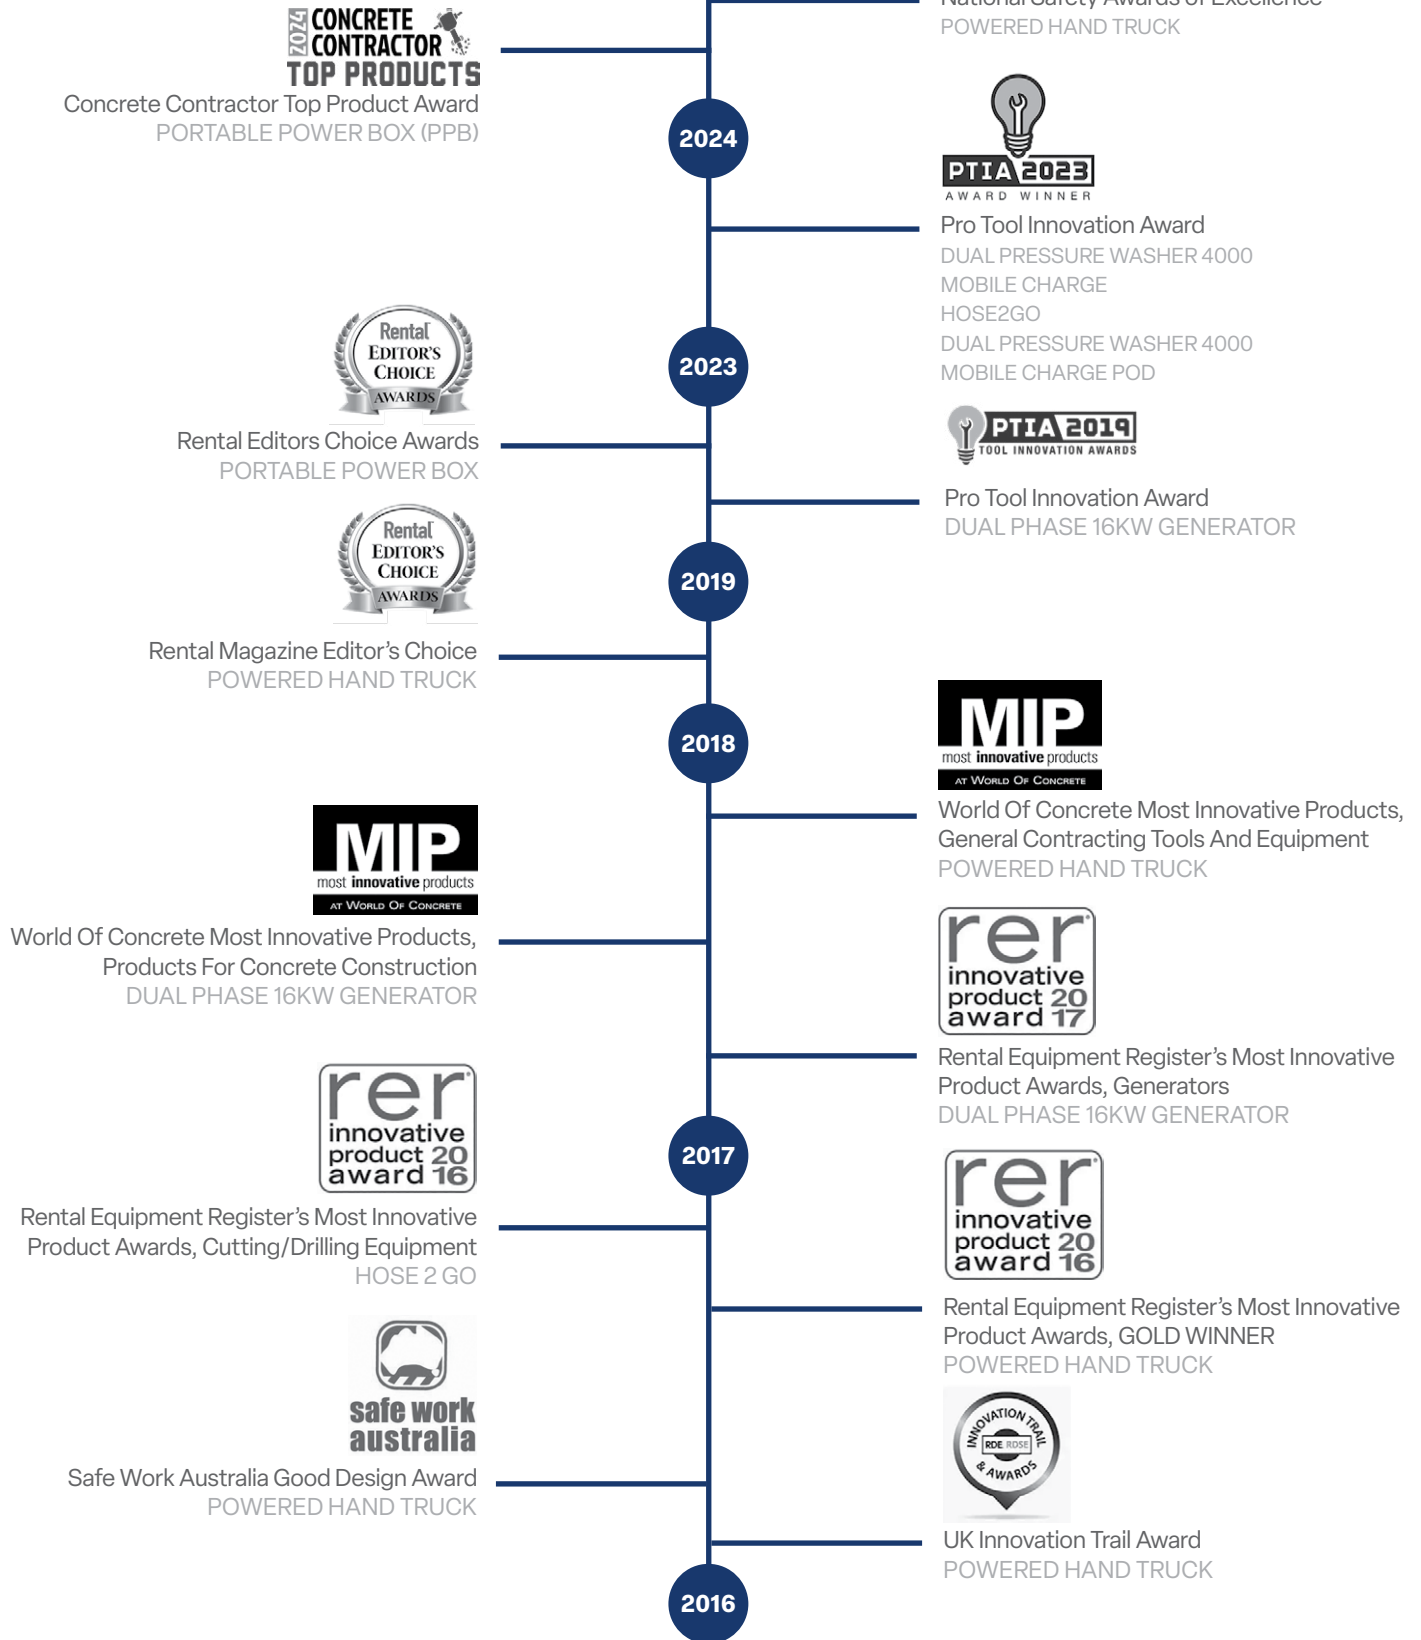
2024 CONCRETE CONTRACTOR TOP PRODUCTS

Concrete Contractor Top Product Award
PORTABLE POWER BOX (PPB)

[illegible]
POWERED HAND TRUCK

2024

PTIA 2023
AWARD WINNER

Pro Tool Innovation Award
DUAL PRESSURE WASHER 4000
MOBILE CHARGE
HOSE2GO
DUAL PRESSURE WASHER 4000
MOBILE CHARGE POD

2023

Rental EDITOR'S CHOICE AWARDS

Rental Editors Choice Awards
PORTABLE POWER BOX

PTIA 2019
TOOL INNOVATION AWARDS

Pro Tool Innovation Award
DUAL PHASE 16KW GENERATOR

Rental EDITOR'S CHOICE AWARDS

2019

Rental Magazine Editor's Choice
POWERED HAND TRUCK

2018

MIP
most innovative products
AT WORLD OF CONCRETE

World Of Concrete Most Innovative Products, General Contracting Tools And Equipment
POWERED HAND TRUCK

MIP
most innovative products
AT WORLD OF CONCRETE

World Of Concrete Most Innovative Products, Products For Concrete Construction
DUAL PHASE 16KW GENERATOR

rer
innovative product 2017 award

Rental Equipment Register's Most Innovative Product Awards, Generators
DUAL PHASE 16KW GENERATOR

rer
innovative product 2016 award

2017

Rental Equipment Register's Most Innovative Product Awards, Cutting/Drilling Equipment
HOSE 2 GO

rer
innovative product 2016 award

Rental Equipment Register's Most Innovative Product Awards, GOLD WINNER
POWERED HAND TRUCK

safe work australia

Safe Work Australia Good Design Award
POWERED HAND TRUCK

INNOVATION TRAIL RDE ROSE & AWARDS

UK Innovation Trail Award
POWERED HAND TRUCK

2016